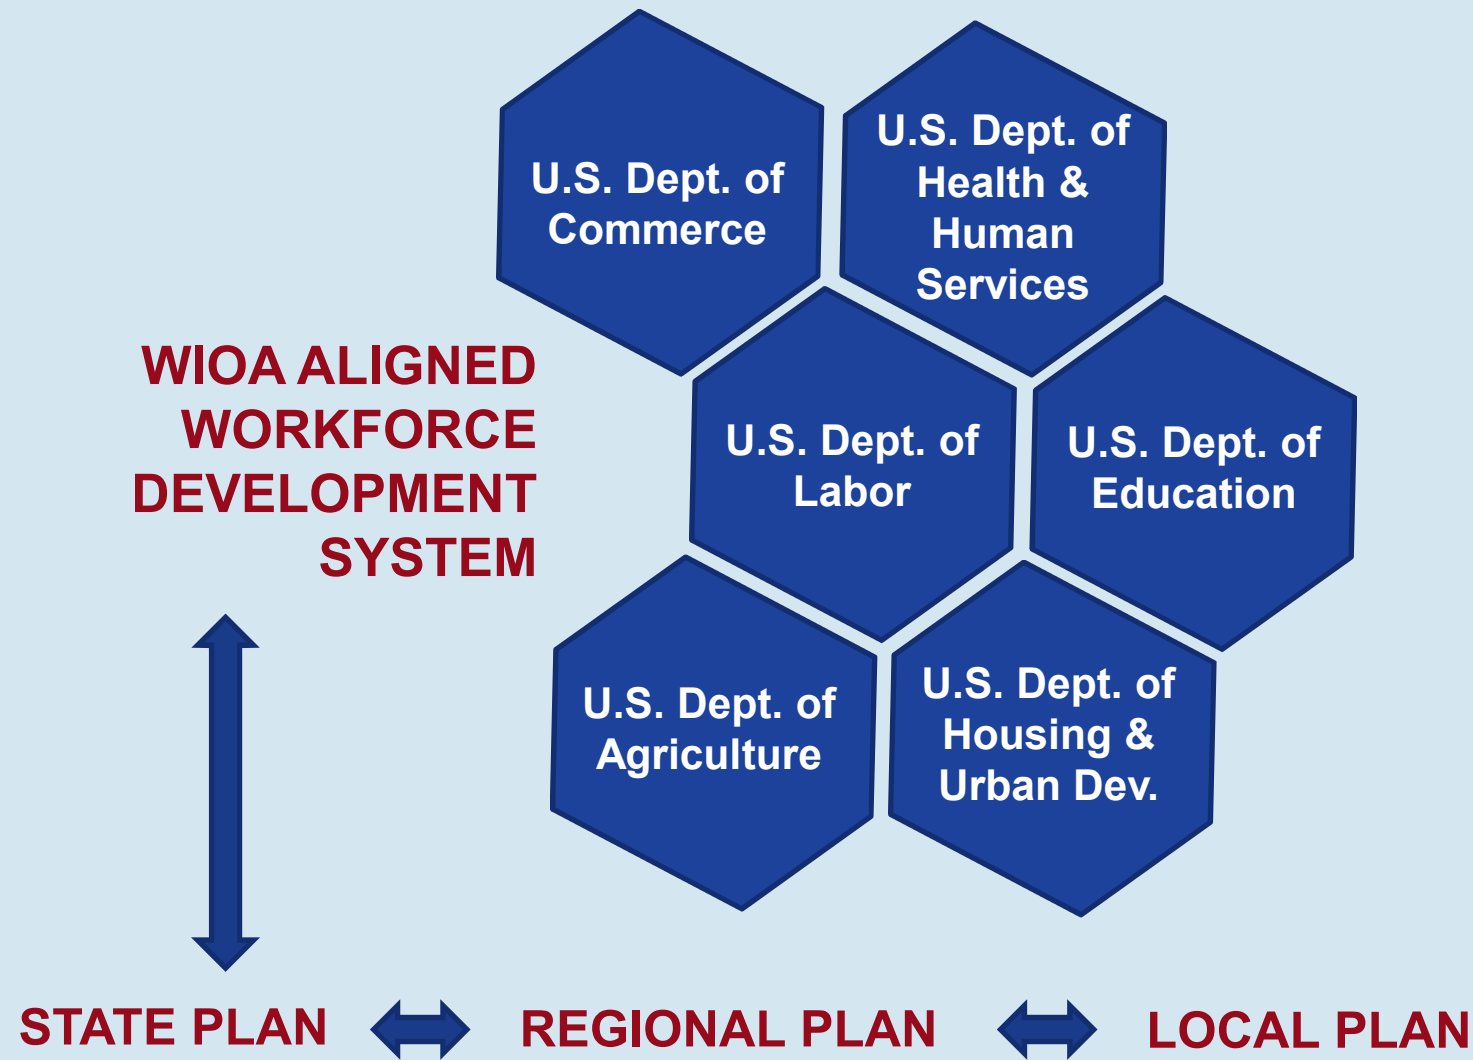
U.S. Dept. of Commerce

U.S. Dept. of Health & Human Services

WIOA ALIGNED WORKFORCE DEVELOPMENT SYSTEM

U.S. Dept. of Labor

U.S. Dept. of Education

U.S. Dept. of Agriculture

U.S. Dept. of Housing & Urban Dev.

STATE PLAN REGIONAL PLAN LOCAL PLAN